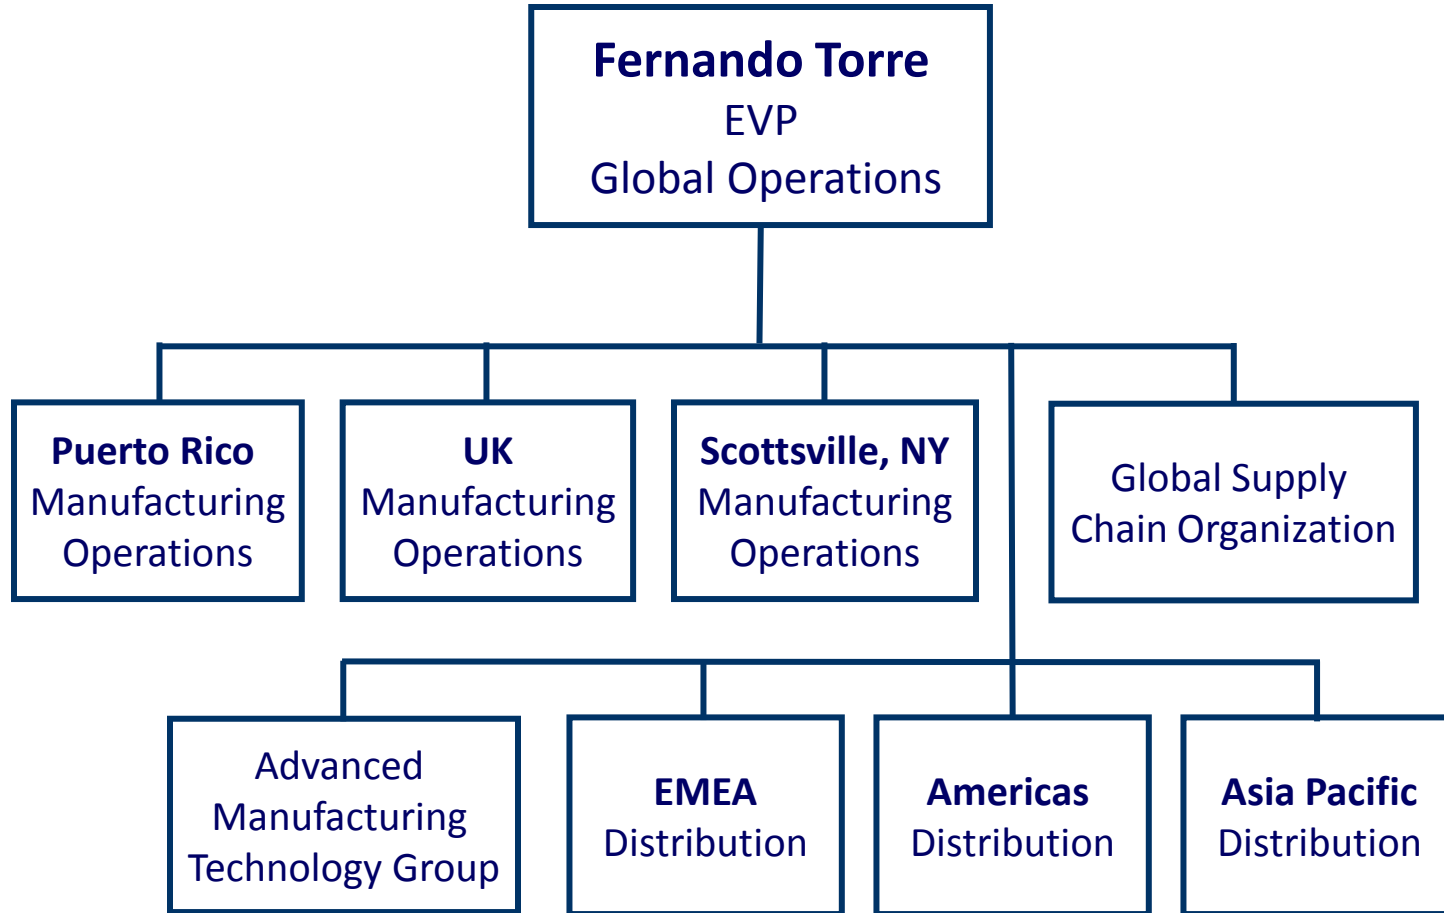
Fernando Torre
EVP
Global Operations

Puerto Rico
Manufacturing
Operations

UK
Manufacturing
Operations

Scottsville, NY
Manufacturing
Operations

Global Supply
Chain Organization

Advanced
Manufacturing
Technology Group

EMEA
Distribution

Americas
Distribution

Asia Pacific
Distribution